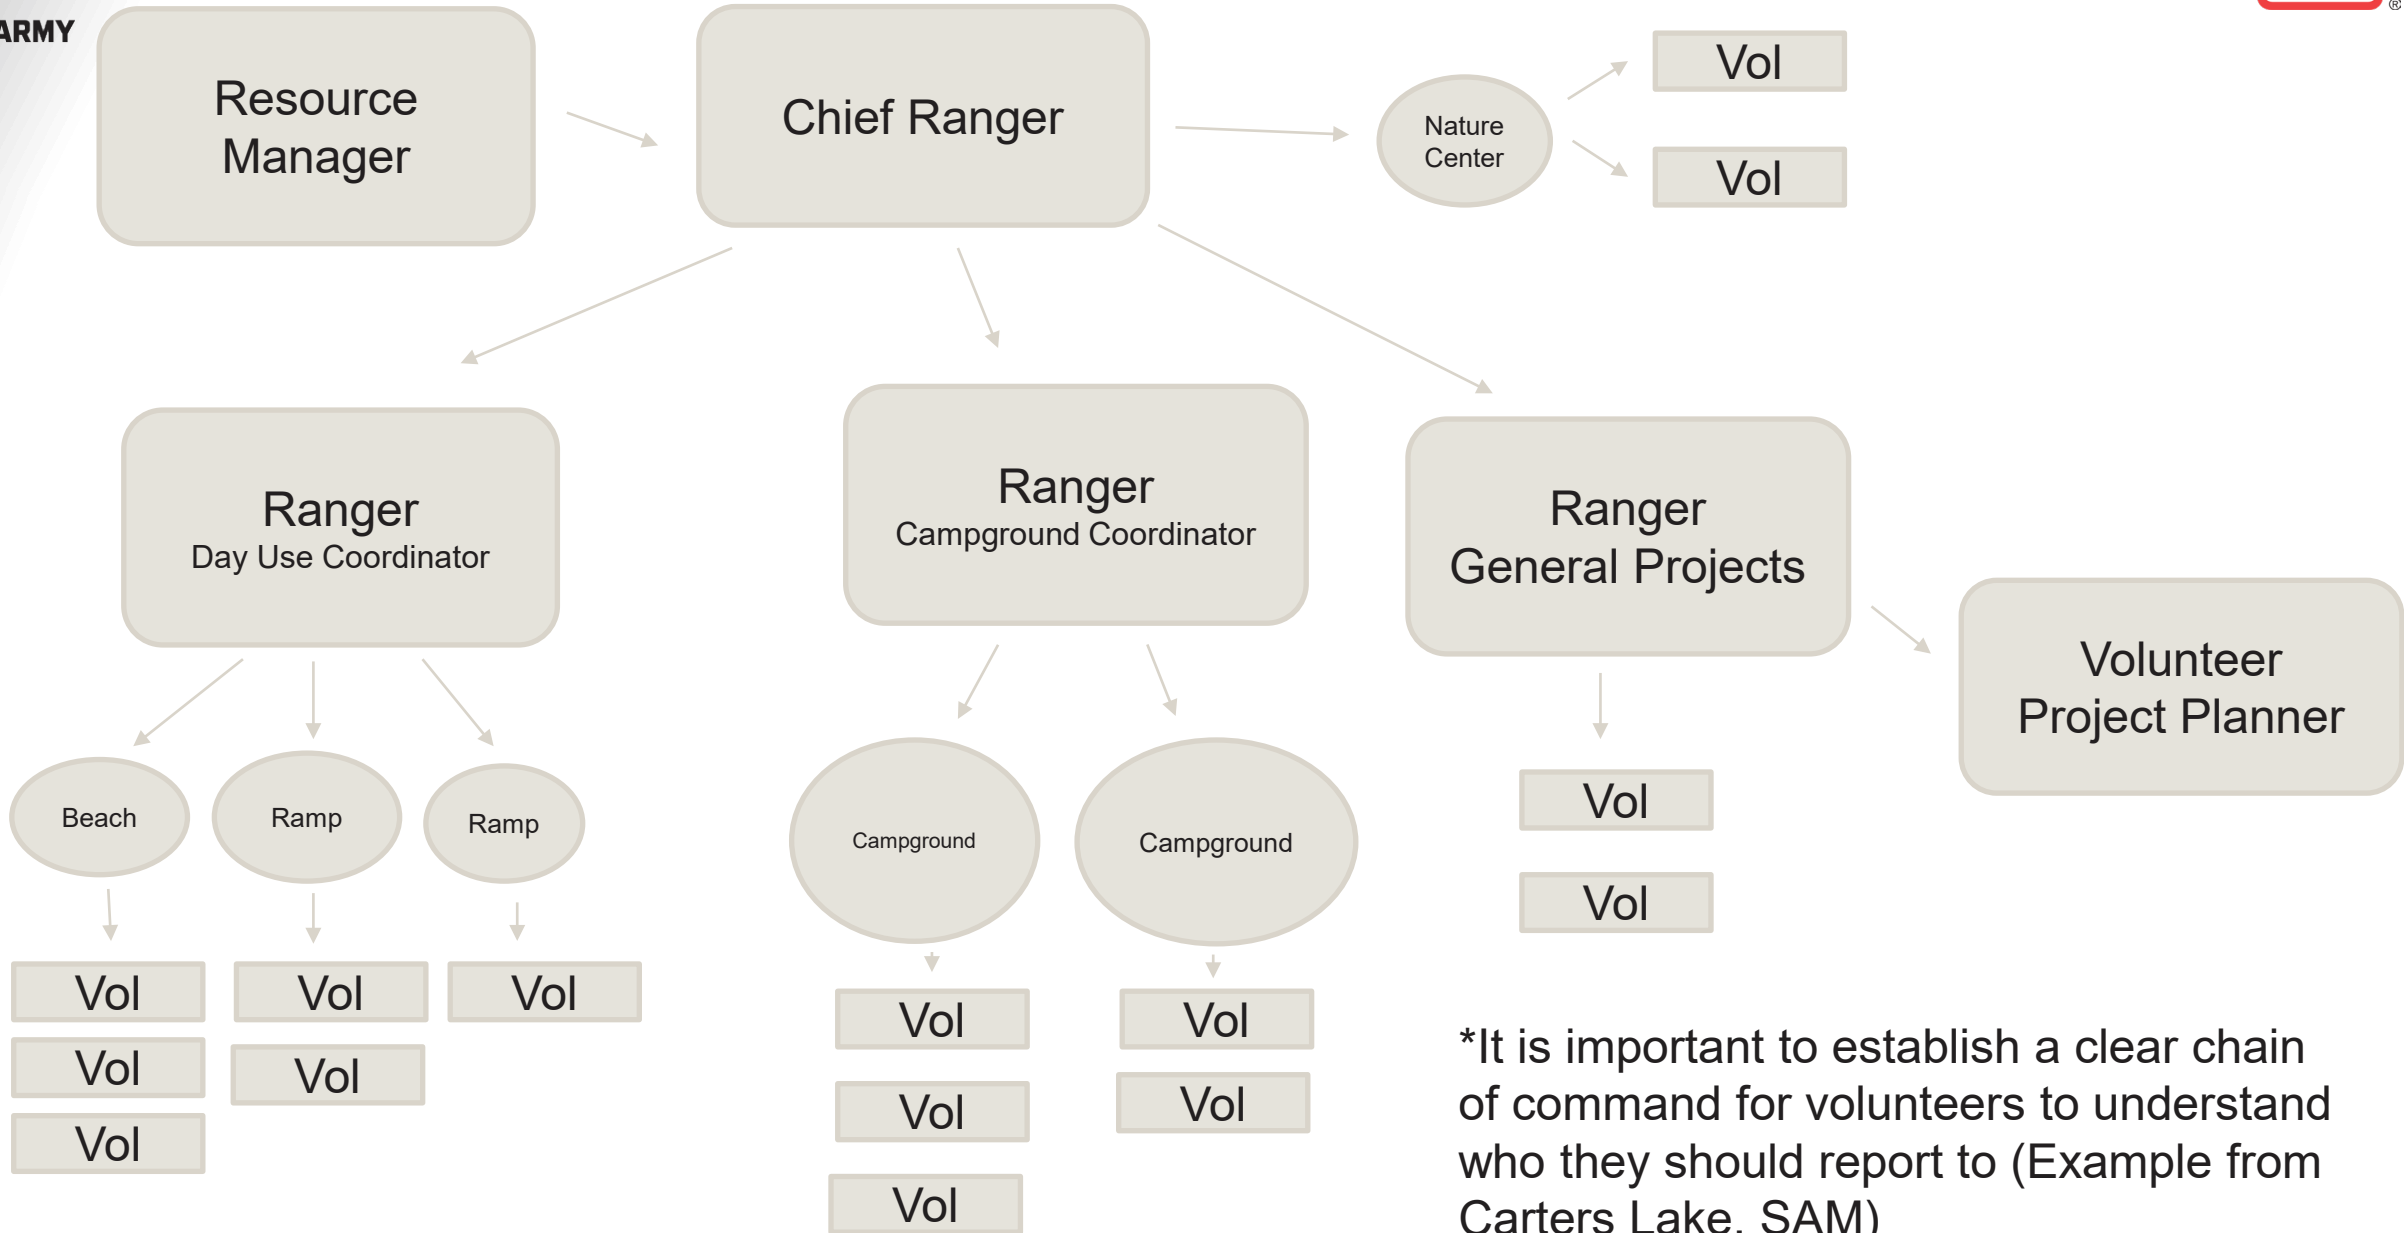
ARMY

Resource Manager

Chief Ranger

Nature Center

Vol

Vol

Ranger
Day Use Coordinator

Ranger
Campground Coordinator

Ranger
General Projects

Volunteer Project Planner

Beach

Ramp

Ramp

Campground

Campground

Vol

Vol

Vol

Vol

Vol

Vol

Vol

Vol

Vol

Vol

Vol

Vol

Vol

Vol

*It is important to establish a clear chain of command for volunteers to understand who they should report to (Example from Carters Lake, SAM)